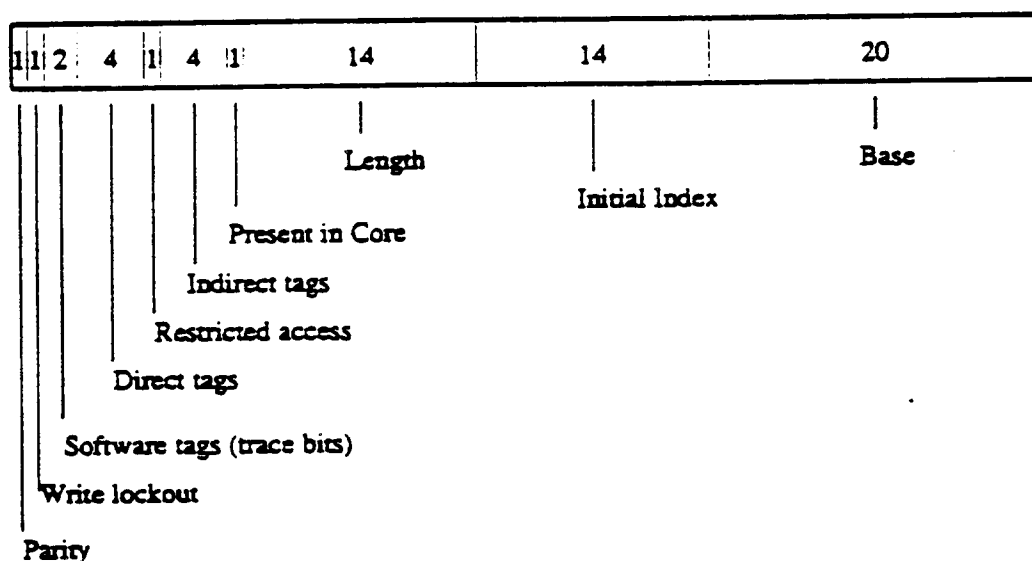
| 1 | 1 | 2 | 4 | 1 | 4 | 1 | 14 | 14 | 20 |
|---|---|---|---|---|---|---|---|---|---|

Length

Initial Index

Base

Present in Core

Indirect tags

Restricted access

Direct tags

Software tags (trace bits)

Write lockout

Parity